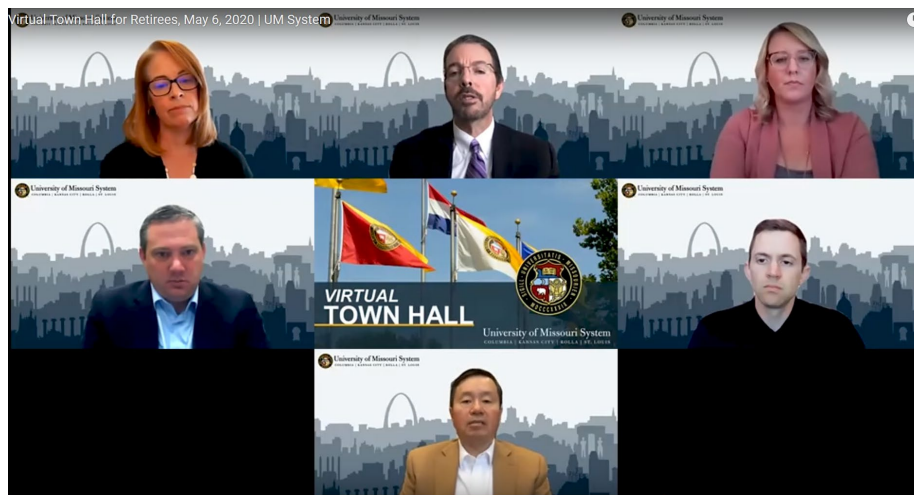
Virtual Town Hall for Retirees, May 6, 2020 | UM System

University of Missouri System
COLUMBIA | KANSAS CITY | ROLLA | ST. LOUIS

University of Missouri System

University of Missouri System

University of Missouri System

VIRTUAL
TOWN HALL

University of Missouri System
COLUMBIA | KANSAS CITY | ROLLA | ST. LOUIS

University of Missouri System

University of Missouri System
COLUMBIA | KANSAS CITY | ROLLA | ST. LOUIS